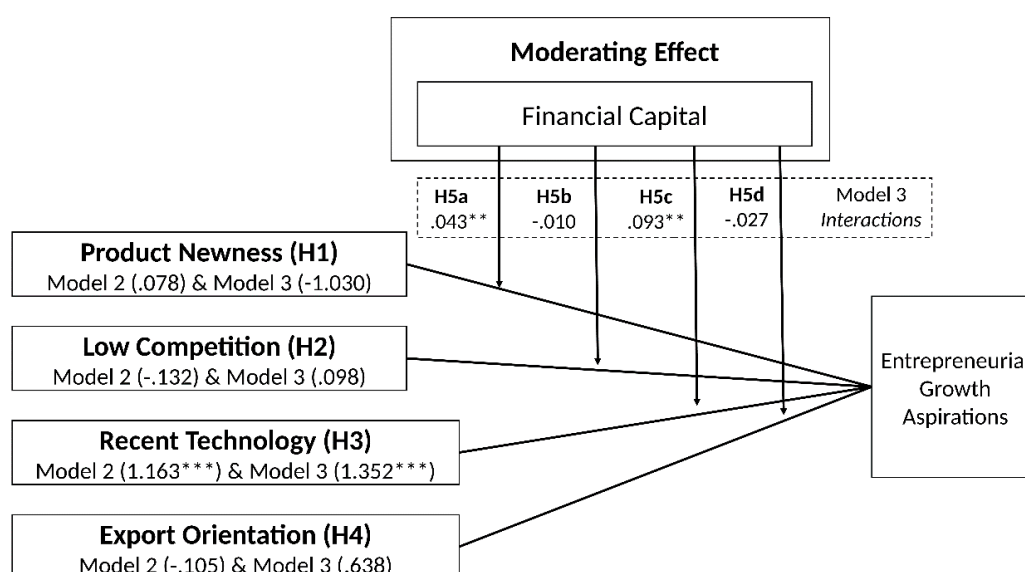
Moderating Effect

Financial Capital

H5a .043**

H5b -.010

H5c .093**

H5d -.027

Model 3 *Interactions*

Product Newness (H1)
Model 2 (.078) & Model 3 (-1.030)

Low Competition (H2)
Model 2 (-.132) & Model 3 (.098)

Recent Technology (H3)
Model 2 (1.163***) & Model 3 (1.352***)

Export Orientation (H4)
Model 2 (-.105) & Model 3 (.638)

Entrepreneuria Growth Aspirations